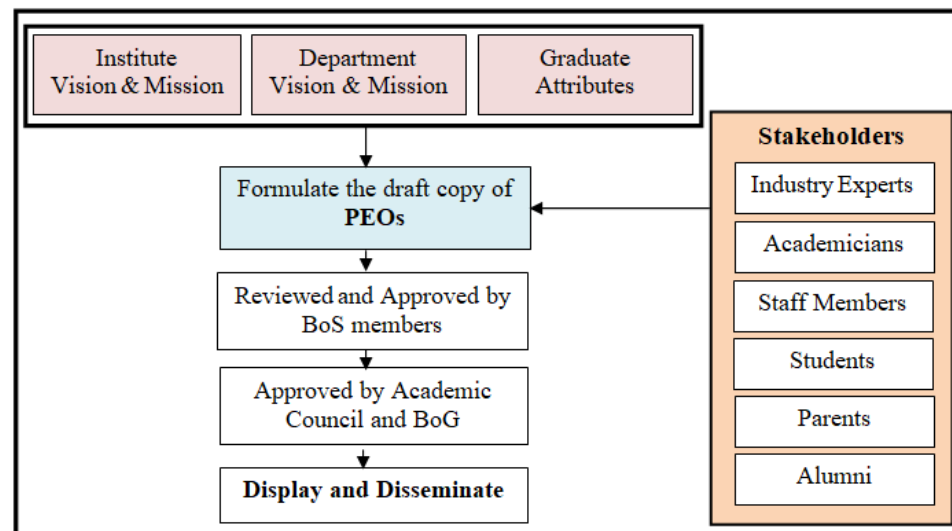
Institute Vision & Mission

Department Vision & Mission

Graduate Attributes

Formulate the draft copy of **PEOs**

Reviewed and Approved by BoS members

Approved by Academic Council and BoG

**Display and Disseminate**

**Stakeholders**

Industry Experts

Academicians

Staff Members

Students

Parents

Alumni